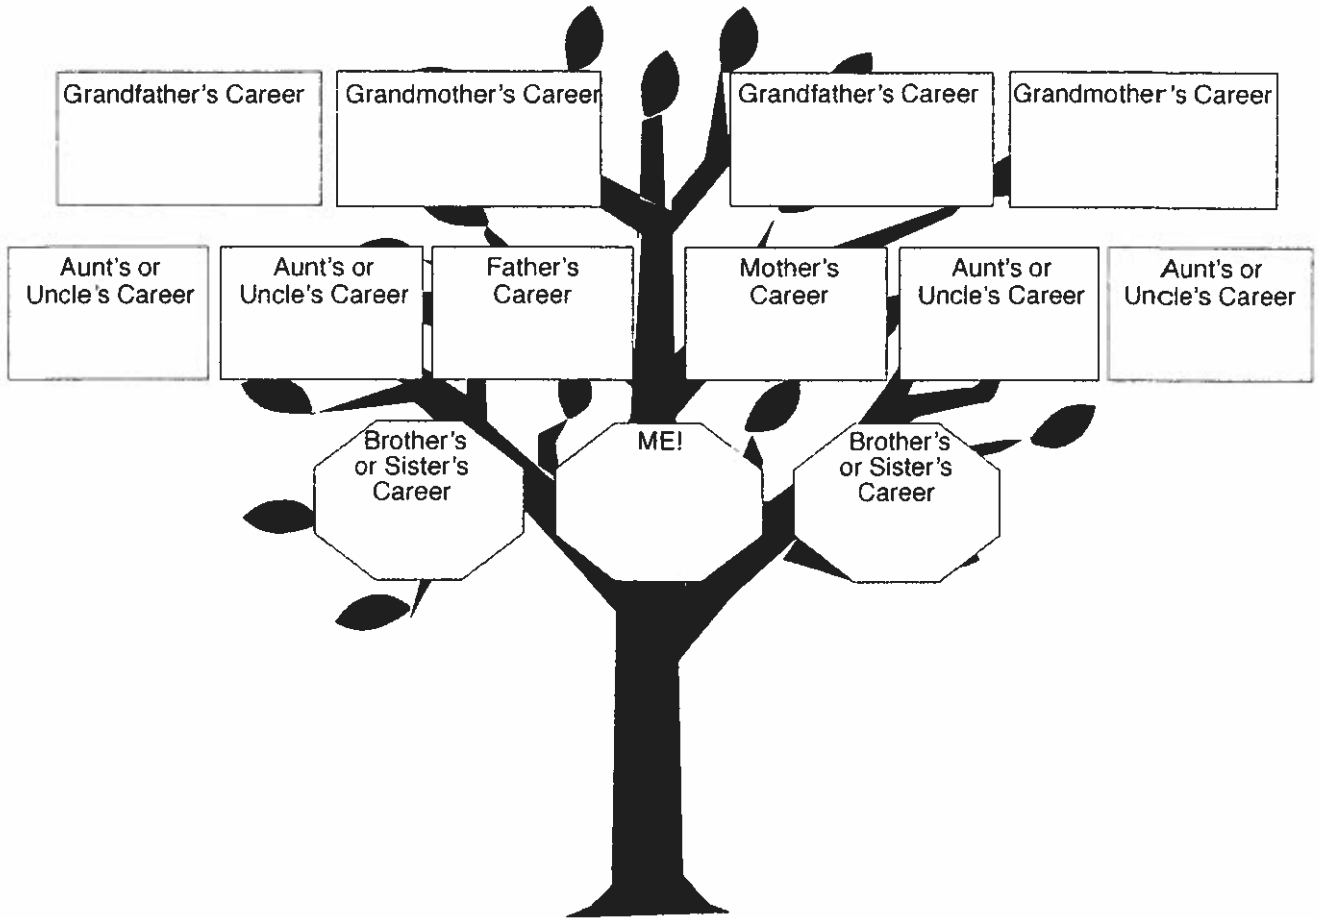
Grandfather's Career

Grandmother's Career

Grandfather's Career

Grandmother's Career

Aunt's or Uncle's Career

Aunt's or Uncle's Career

Father's Career

Mother's Career

Aunt's or Uncle's Career

Aunt's or Uncle's Career

Brother's or Sister's Career

ME!

Brother's or Sister's Career